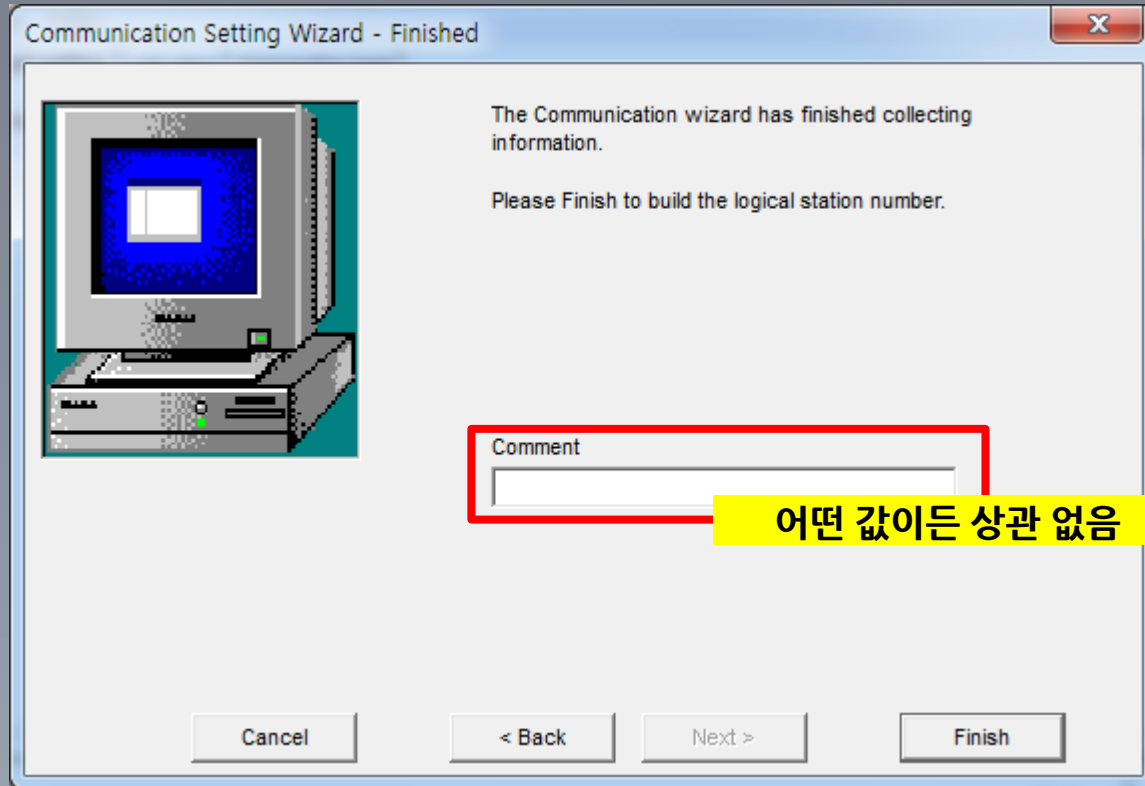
Communication Setting Wizard - Finished

The Communication wizard has finished collecting information.

Please Finish to build the logical station number.

Comment

어떤 값이든 상관 없음

Cancel

< Back

Next >

Finish